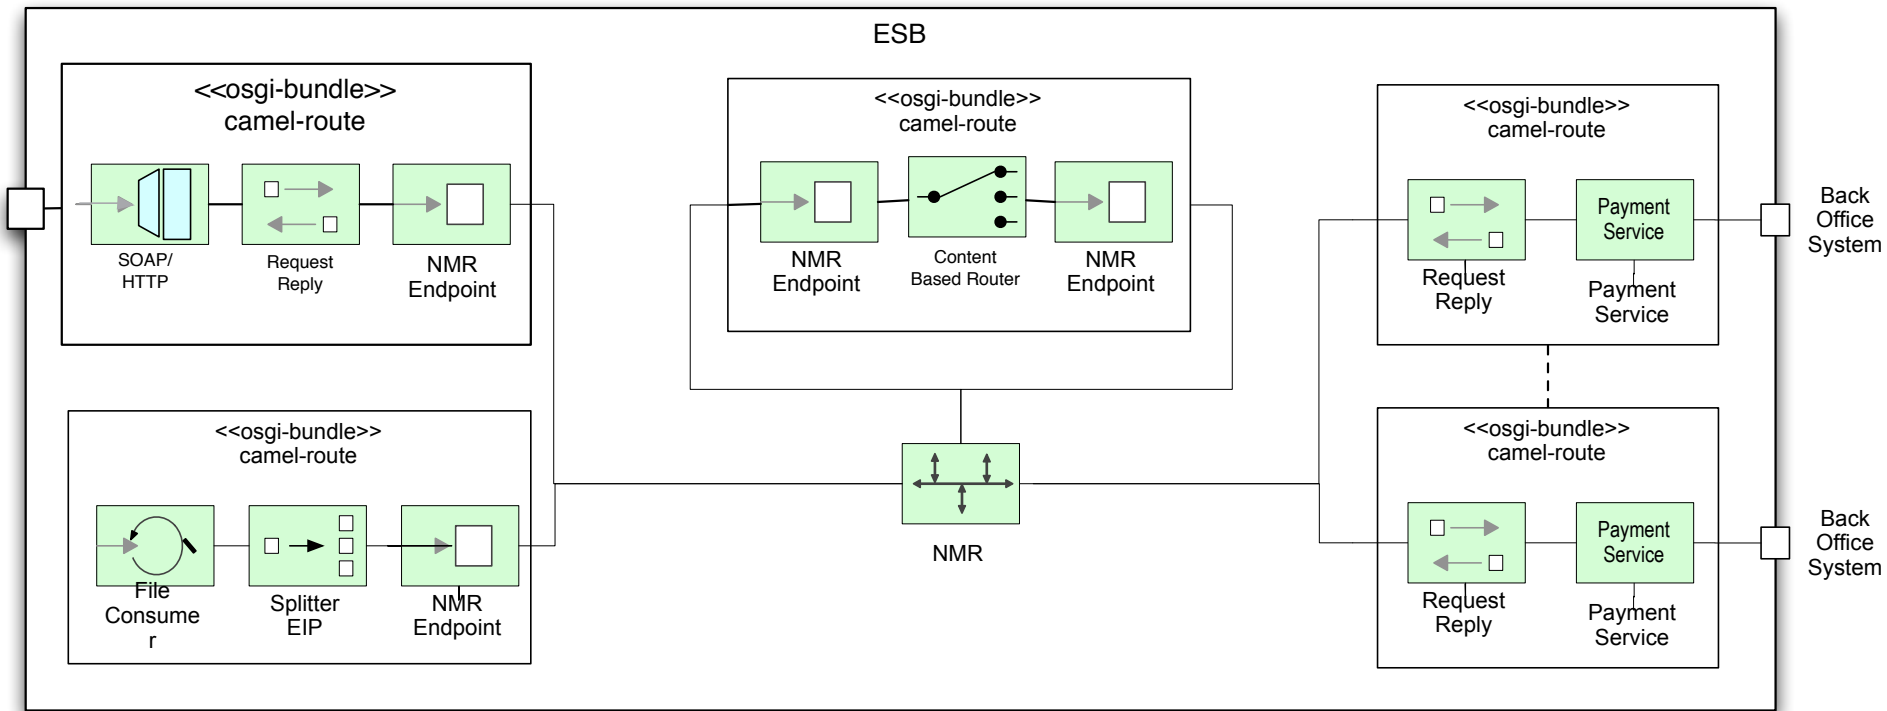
ESB

<<osgi-bundle>>
camel-route

SOAP/
HTTP

Request
Reply

NMR
Endpoint

<<osgi-bundle>>
camel-route

NMR
Endpoint

Content
Based Router

NMR
Endpoint

<<osgi-bundle>>
camel-route

Payment
Service

Request
Reply

Payment
Service

Back
Office
System

<<osgi-bundle>>
camel-route

File
Consume
r

Splitter
EIP

NMR
Endpoint

NMR

<<osgi-bundle>>
camel-route

Payment
Service

Request
Reply

Payment
Service

Back
Office
System